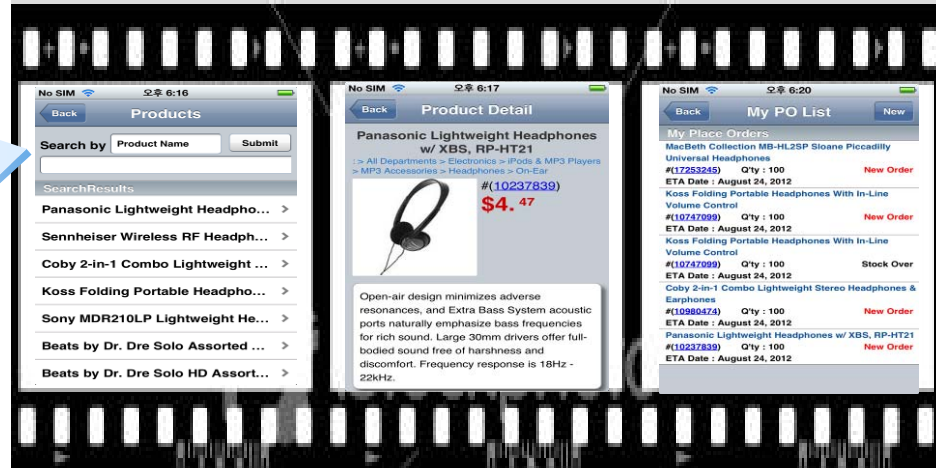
No SIM 오후 6:16

Back Products

Search by Product Name Submit

SearchResults

Panasonic Lightweight Headpho... >

Sennheiser Wireless RF Headph... >

Coby 2-in-1 Combo Lightweight ... >

Koss Folding Portable Headpho... >

Sony MDR210LP Lightweight He... >

Beats by Dr. Dre Solo Assorted ... >

Beats by Dr. Dre Solo HD Assort... >

No SIM 오후 6:17

Back Product Detail

Panasonic Lightweight Headphones w/ XBS, RP-HT21

:> All Departments > Electronics > iPods & MP3 Players > MP3 Accessories > Headphones > On-Ear

#(10237839)

$4. 47

Open-air design minimizes adverse resonances, and Extra Bass System acoustic ports naturally emphasize bass frequencies for rich sound. Large 30mm drivers offer full-bodied sound free of harshness and discomfort. Frequency response is 18Hz - 22kHz.

No SIM 오후 6:20

Back My PO List New

My Place Orders

MacBeth Collection MB-HL2SP Sloane Piccadilly Universal Headphones
#(17253245) Q'ty : 100 New Order
ETA Date : August 24, 2012

Koss Folding Portable Headphones With In-Line Volume Control
#(10747099) Q'ty : 100 New Order
ETA Date : August 24, 2012

Koss Folding Portable Headphones With In-Line Volume Control
#(10747099) Q'ty : 100 Stock Over
ETA Date : August 24, 2012

Coby 2-in-1 Combo Lightweight Stereo Headphones & Earphones
#(10980474) Q'ty : 100 New Order
ETA Date : August 24, 2012

Panasonic Lightweight Headphones w/ XBS, RP-HT21
#(10237839) Q'ty : 100 New Order
ETA Date : August 24, 2012